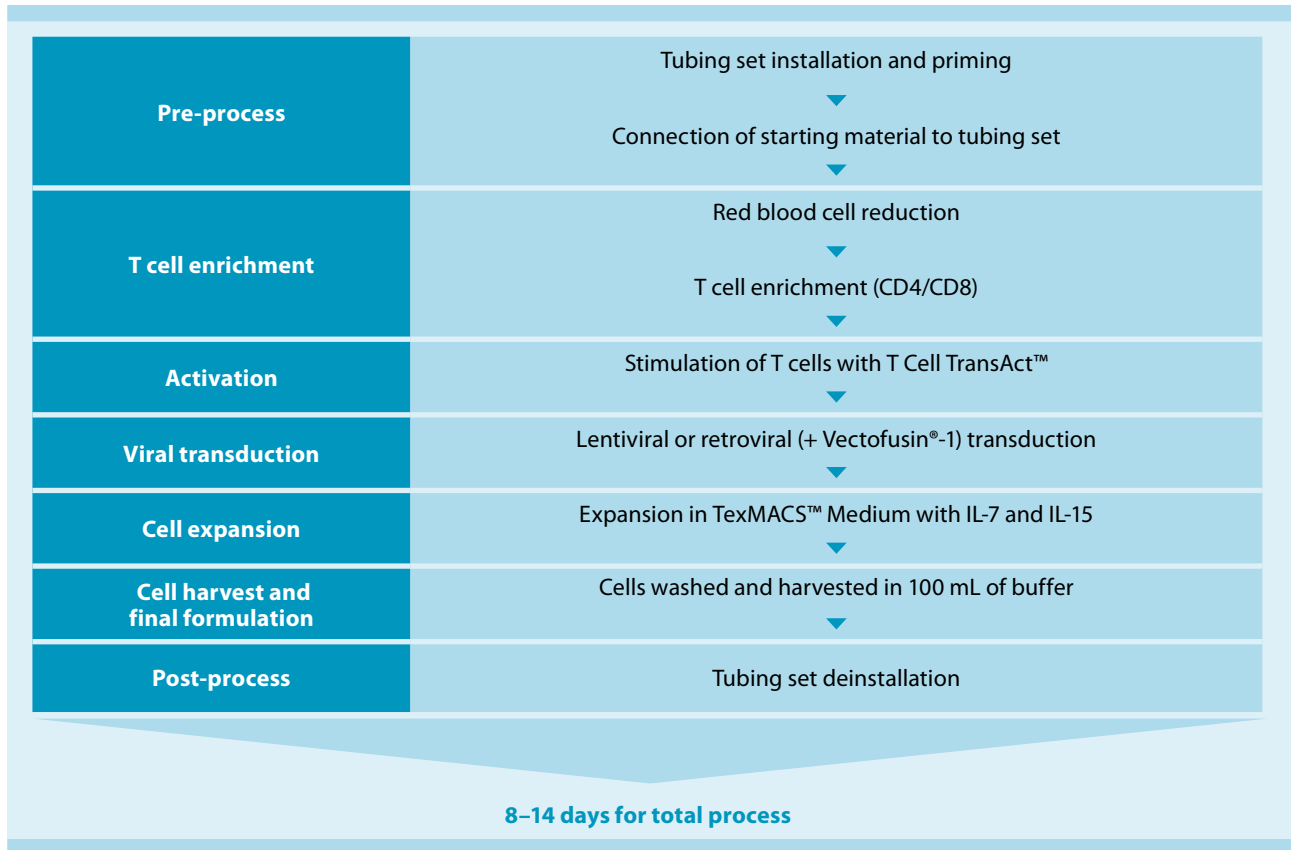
| | |
|---|---|
| **Pre-process** | Tubing set installation and priming<br>Connection of starting material to tubing set |
| **T cell enrichment** | Red blood cell reduction<br>T cell enrichment (CD4/CD8) |
| **Activation** | Stimulation of T cells with T Cell TransAct™ |
| **Viral transduction** | Lentiviral or retroviral (+ Vectofusin®-1) transduction |
| **Cell expansion** | Expansion in TexMACS™ Medium with IL-7 and IL-15 |
| **Cell harvest and final formulation** | Cells washed and harvested in 100 mL of buffer |
| **Post-process** | Tubing set deinstallation |

**8–14 days for total process**